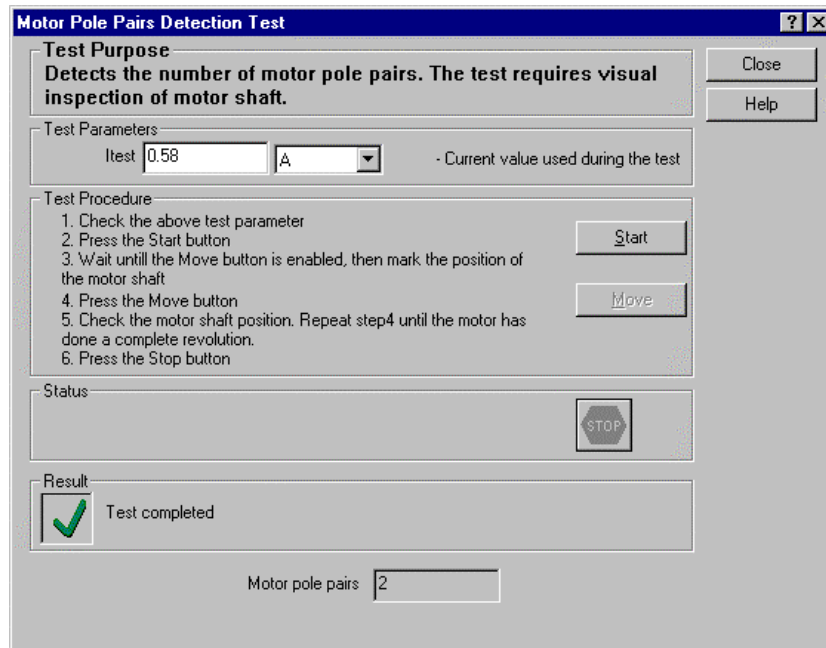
Motor Pole Pairs Detection Test

? X

Test Purpose
Detects the number of motor pole pairs. The test requires visual inspection of motor shaft.

Close

Help

Test Parameters
Itest 0.58 A - Current value used during the test

Test Procedure
1. Check the above test parameter
2. Press the Start button
3. Wait untill the Move button is enabled, then mark the position of the motor shaft
4. Press the Move button
5. Check the motor shaft position. Repeat step4 until the motor has done a complete revolution.
6. Press the Stop button

Start

Move

Status

STOP

Result
Test completed

Motor pole pairs 2